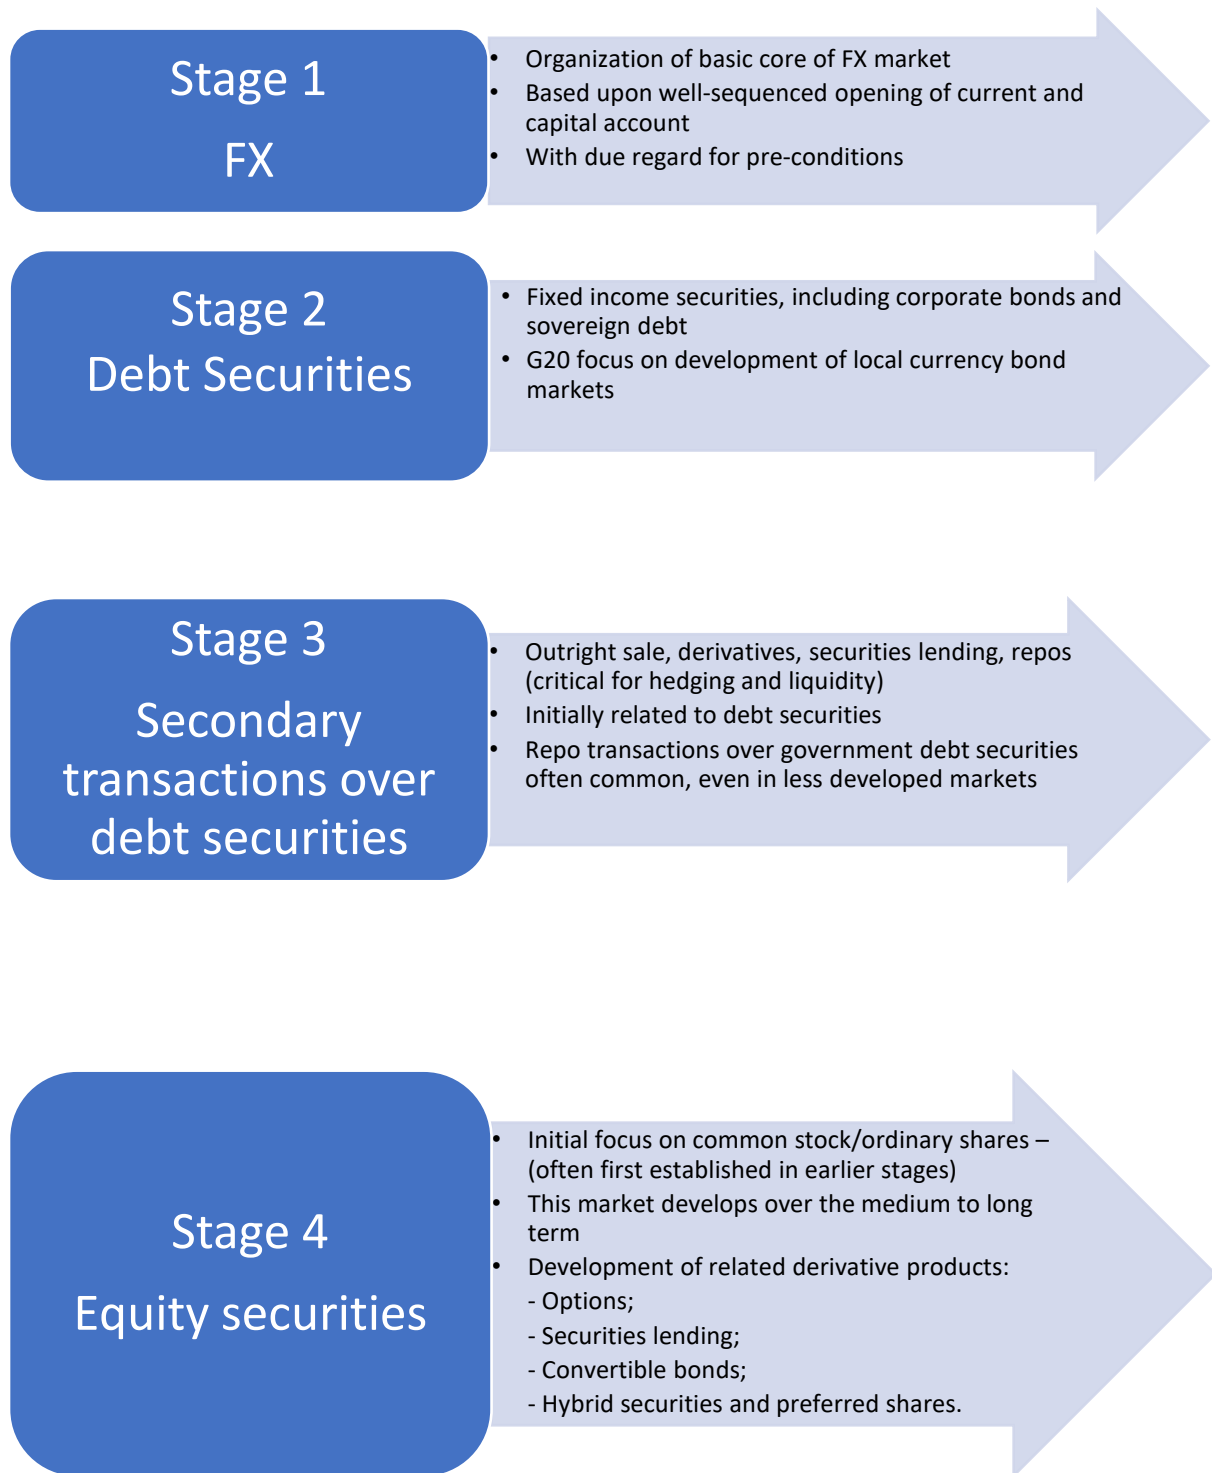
Stage 1

FX

- Organization of basic core of FX market
- Based upon well-sequenced opening of current and capital account
- With due regard for pre-conditions

Stage 2

Debt Securities

- Fixed income securities, including corporate bonds and sovereign debt
- G20 focus on development of local currency bond markets

Stage 3

Secondary transactions over debt securities

- Outright sale, derivatives, securities lending, repos (critical for hedging and liquidity)
- Initially related to debt securities
- Repo transactions over government debt securities often common, even in less developed markets

Stage 4

Equity securities

- Initial focus on common stock/ordinary shares – (often first established in earlier stages)
- This market develops over the medium to long term
- Development of related derivative products:
  - Options;
  - Securities lending;
  - Convertible bonds;
  - Hybrid securities and preferred shares.